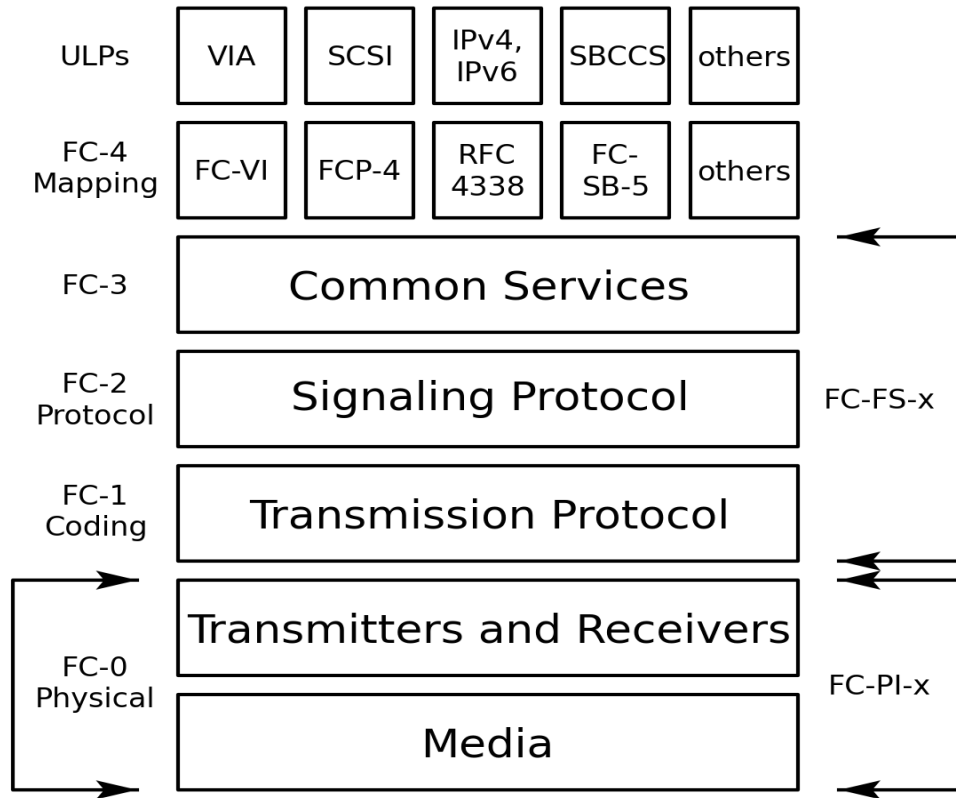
ULPs

VIA

SCSI

IPv4, IPv6

SBCCS

others

FC-4 Mapping

FC-VI

FCP-4

RFC 4338

FC-SB-5

others

FC-3

Common Services

FC-2 Protocol

Signaling Protocol

FC-FS-x

FC-1 Coding

Transmission Protocol

FC-0 Physical

Transmitters and Receivers

Media

FC-PI-x